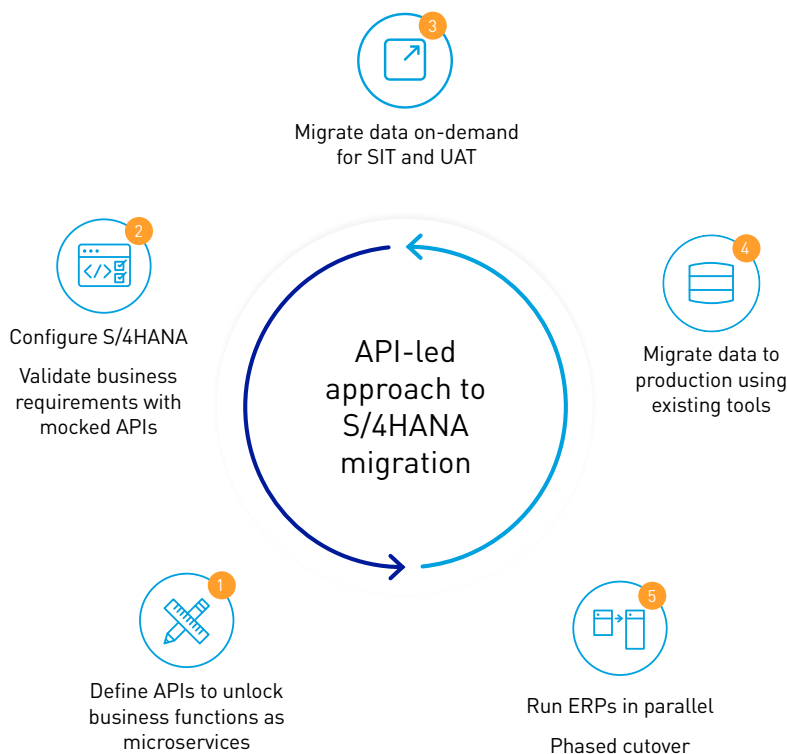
API-led approach to S/4HANA migration

1
Define APIs to unlock business functions as microservices

2
Configure S/4HANA

Validate business requirements with mocked APIs

3
Migrate data on-demand for SIT and UAT

4
Migrate data to production using existing tools

5
Run ERPs in parallel

Phased cutover